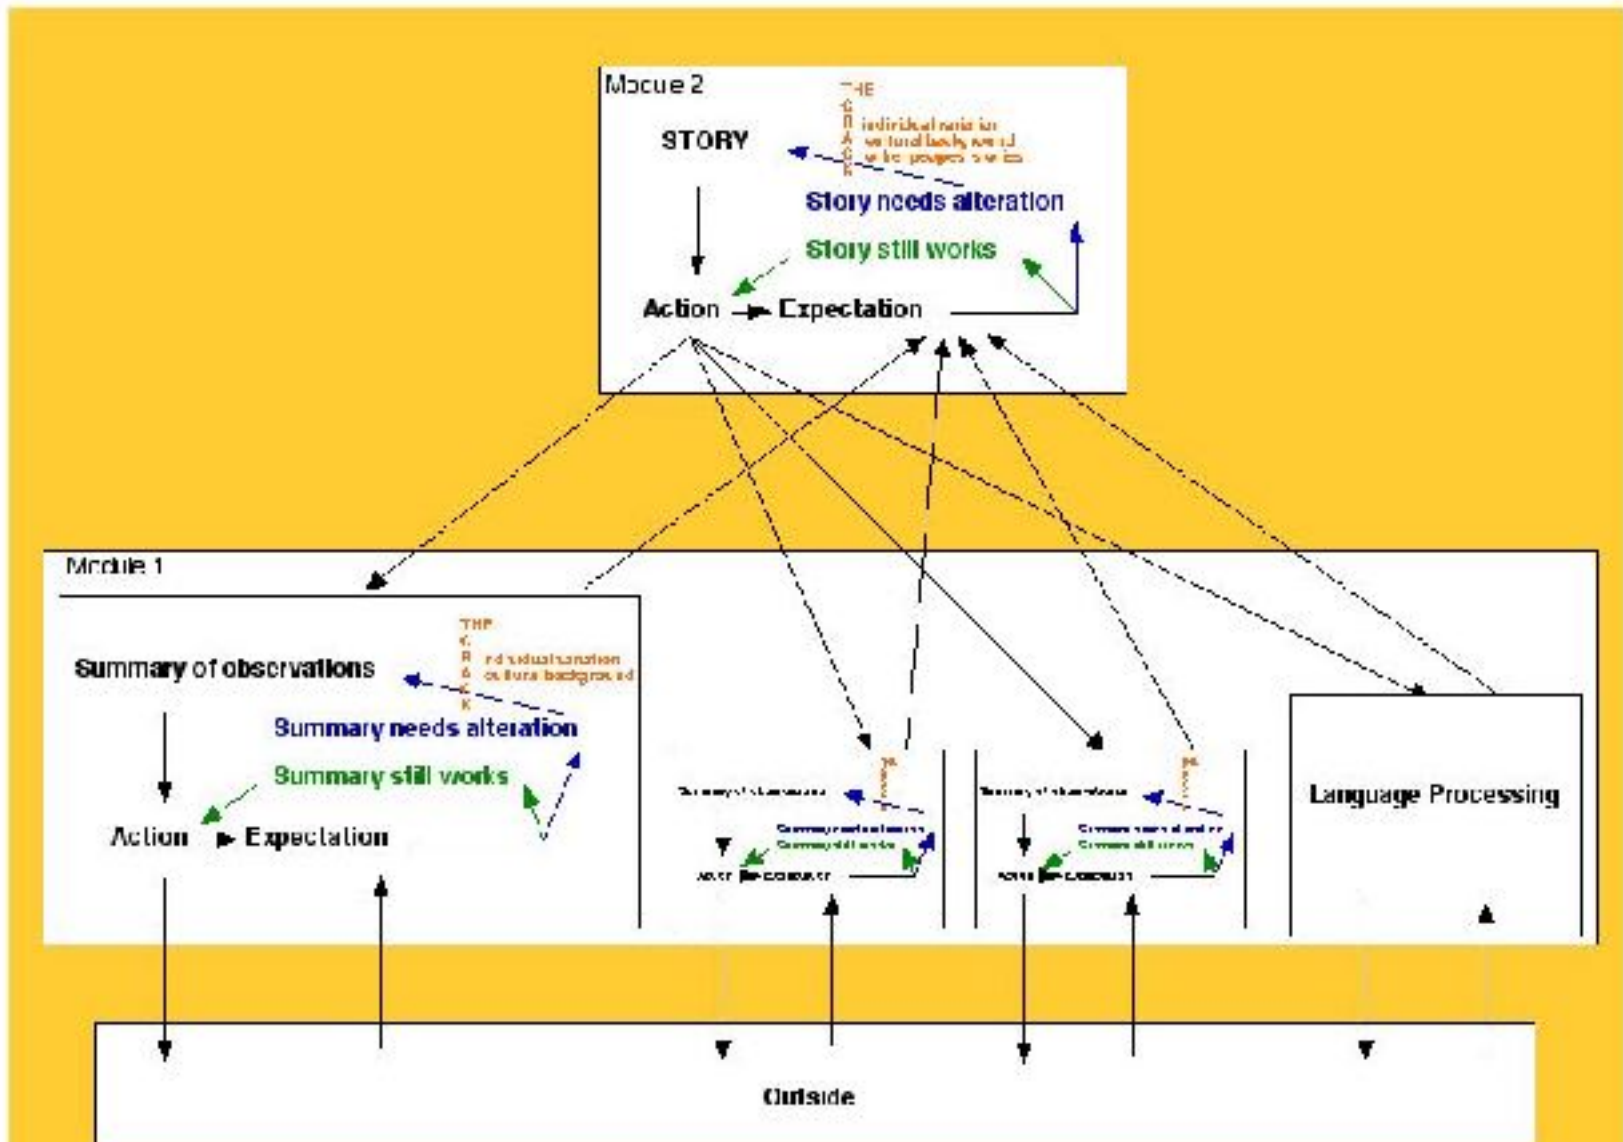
Module 2

THE
G
R
A
C
K

individual variation
cultural background
other people's stories

STORY

Story needs alteration

Story still works

Action Expectation

Module 1

THE
C
R
A
C
K

individual variation
cultural background

Summary of observations

Summary needs alteration

Summary still works

Action Expectation

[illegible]

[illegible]

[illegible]

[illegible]

Language Processing

Outside